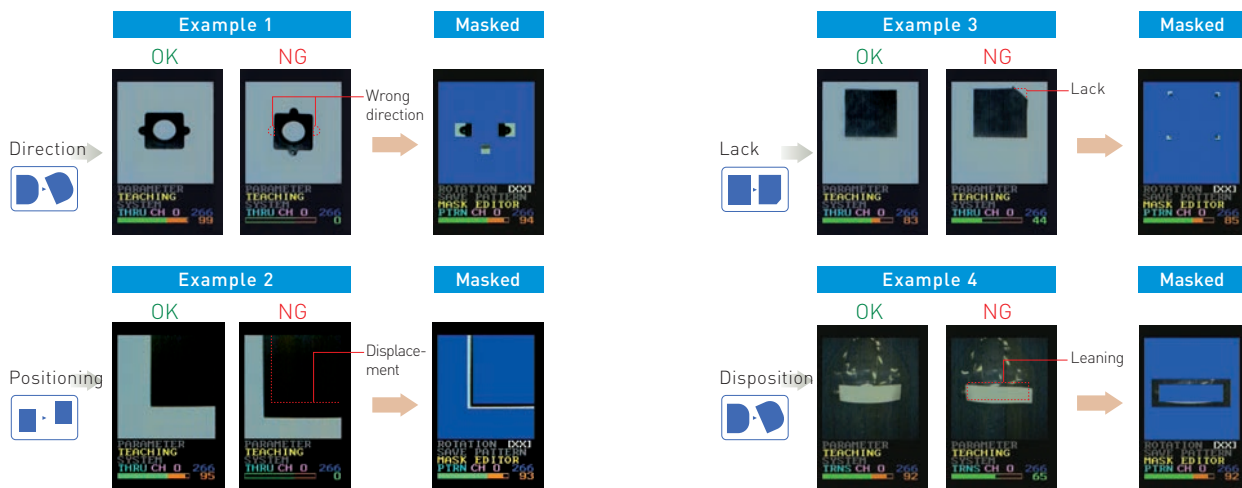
Example 1

Masked

OK

NG

Wrong direction

Direction

PARAMETER
TEACHING
SYSTEM
THRU CH 0 266
99

PARAMETER
TEACHING
SYSTEM
THRU CH 0 266
0

ROTATION [XX]
SAVE PATTERN
MASK EDITOR
PTRN CH 0 266
94

Example 3

Masked

OK

NG

Lack

Lack

PARAMETER
TEACHING
SYSTEM
THRU CH 0 266
83

PARAMETER
TEACHING
SYSTEM
THRU CH 0 266
44

ROTATION [XX]
SAVE PATTERN
MASK EDITOR
PTRN CH 0 266
85

Example 2

Masked

OK

NG

Displacement

Positioning

PARAMETER
TEACHING
SYSTEM
THRU CH 0 266
95

PARAMETER
TEACHING
SYSTEM
THRU CH 0 266
0

ROTATION [XX]
SAVE PATTERN
MASK EDITOR
PTRN CH 0 266
93

Example 4

Masked

OK

NG

Leaning

Disposition

PARAMETER
TEACHING
SYSTEM
TRNS CH 0 266
92

PARAMETER
TEACHING
SYSTEM
TRNS CH 0 266
65

ROTATION [XX]
SAVE PATTERN
MASK EDITOR
PTRN CH 0 266
92